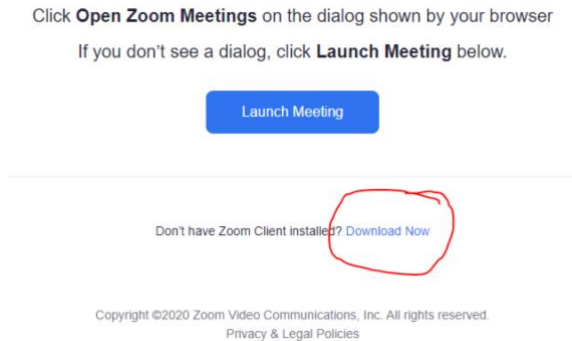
Click Open Zoom Meetings on the dialog shown by your browser

If you don't see a dialog, click Launch Meeting below.

Launch Meeting

Don't have Zoom Client installed? Download Now

Copyright ©2020 Zoom Video Communications, Inc. All rights reserved.
Privacy & Legal Policies